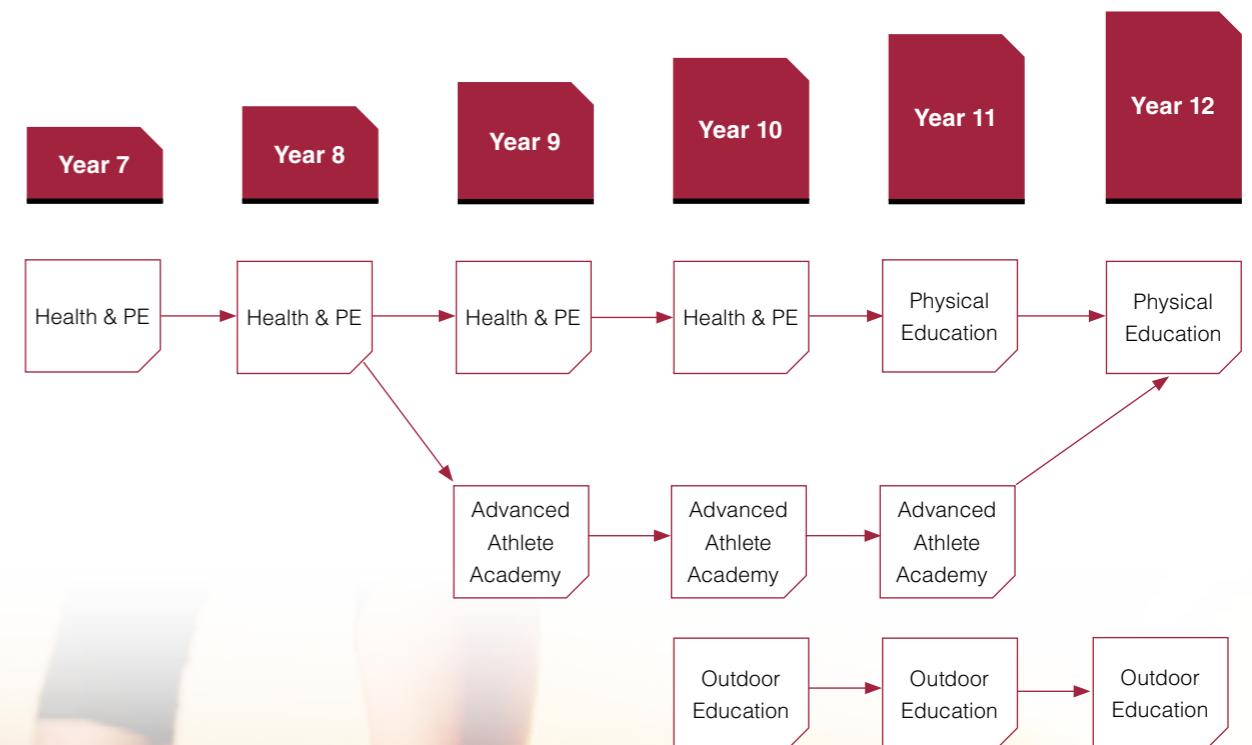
Year 7

Year 8

Year 9

Year 10

Year 11

Year 12

Health & PE

Health & PE

Health & PE

Health & PE

Physical Education

Physical Education

Advanced Athlete Academy

Advanced Athlete Academy

Advanced Athlete Academy

Outdoor Education

Outdoor Education

Outdoor Education